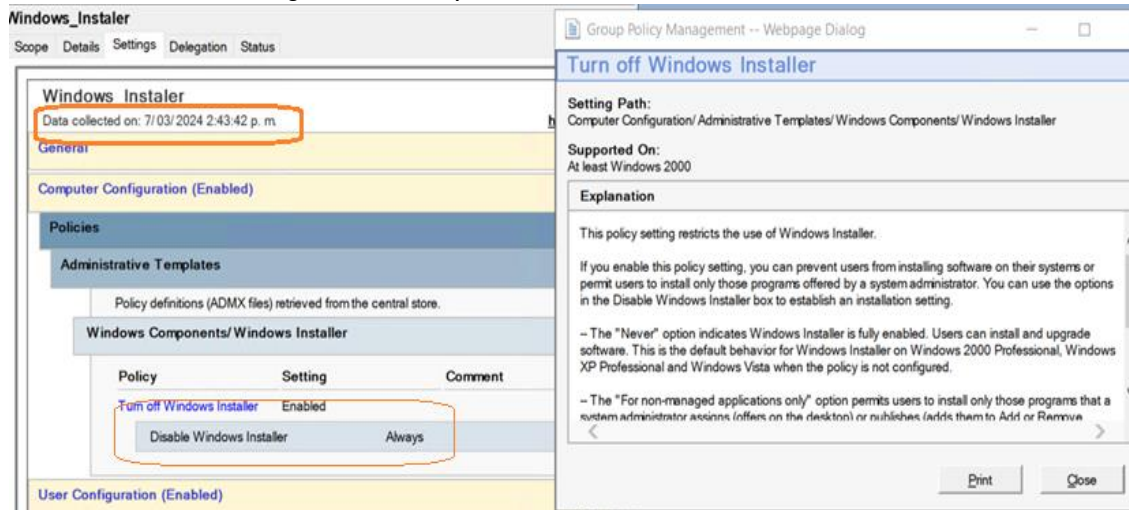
Windows_Instaler

Scope Details Settings Delegation Status

Windows_Instaler
Data collected on: 7/03/2024 2:43:42 p. m.

General

Computer Configuration (Enabled)

Policies

Administrative Templates

Policy definitions (ADMX files) retrieved from the central store.

Windows Components/ Windows Installer

| Policy | Setting | Comment |
|---|---|---|
| Turn off Windows Installer | Enabled | |
| Disable Windows Installer | Always | |

User Configuration (Enabled)

Group Policy Management -- Webpage Dialog

Turn off Windows Installer

Setting Path:
Computer Configuration/ Administrative Templates/ Windows Components/ Windows Installer

Supported On:
At least Windows 2000

Explanation

This policy setting restricts the use of Windows Installer.

If you enable this policy setting, you can prevent users from installing software on their systems or permit users to install only those programs offered by a system administrator. You can use the options in the Disable Windows Installer box to establish an installation setting.

-- The "Never" option indicates Windows Installer is fully enabled. Users can install and upgrade software. This is the default behavior for Windows Installer on Windows 2000 Professional, Windows XP Professional and Windows Vista when the policy is not configured.

-- The "For non-managed applications only" option permits users to install only those programs that a system administrator assigns (offers on the desktop) or publishes (adds them to Add or Remove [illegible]

Print Close